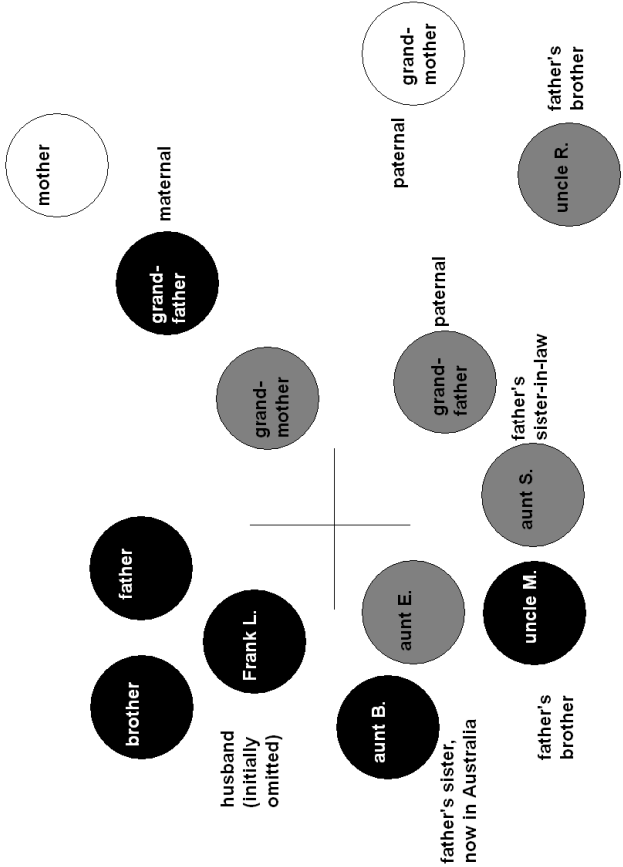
mother

maternal

grand-father

grand-mother

paternal

grand-mother

father's brother

uncle R.

paternal

grand-father

father's sister-in-law

aunt S.

father

Frank L.

brother

aunt E.

uncle M.

aunt B.

husband (initially omitted)

father's sister, now in Australia

father's brother